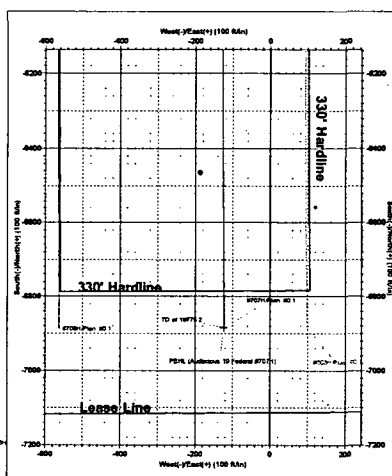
West(-)/East(+) (100 ft/in)
-600
-400
-200
0
200
-6200
-6400
-6600
-6800
-7000
-7200
South(-)/North(+) (100 ft/in)
South(-)/North(+) (100 ft/in)
330' Hardline
330' Hardline
6709H/Plan #0 1
8707H/Plan #0 1
TD at 16771.2
PBHL (Audacious 19 Federal #707H)
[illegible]
Lease Line
-600
-400
-200
0
200
West(-)/East(+) (100 ft/in)